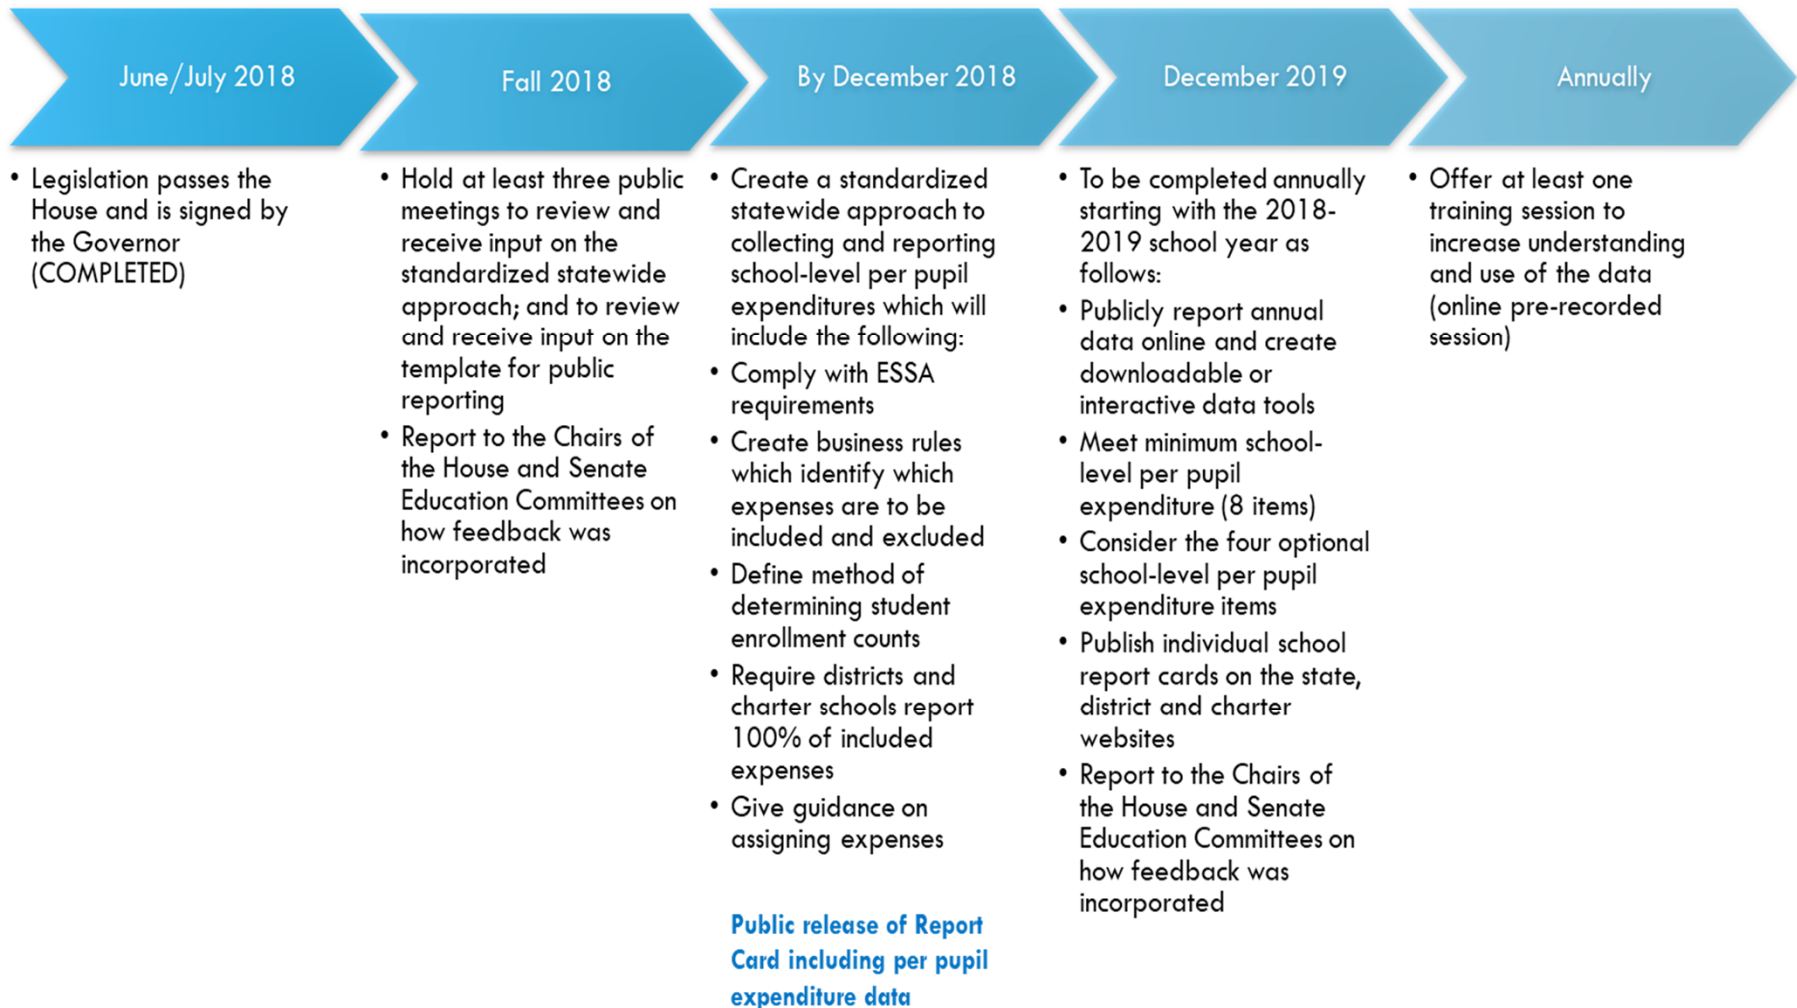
June/July 2018

- Legislation passes the House and is signed by the Governor (COMPLETED)

Fall 2018

- Hold at least three public meetings to review and receive input on the standardized statewide approach; and to review and receive input on the template for public reporting
- Report to the Chairs of the House and Senate Education Committees on how feedback was incorporated

By December 2018

- Create a standardized statewide approach to collecting and reporting school-level per pupil expenditures which will include the following:
- Comply with ESSA requirements
- Create business rules which identify which expenses are to be included and excluded
- Define method of determining student enrollment counts
- Require districts and charter schools report 100% of included expenses
- Give guidance on assigning expenses

Public release of Report Card including per pupil expenditure data

December 2019

- To be completed annually starting with the 2018-2019 school year as follows:
- Publicly report annual data online and create downloadable or interactive data tools
- Meet minimum school-level per pupil expenditure (8 items)
- Consider the four optional school-level per pupil expenditure items
- Publish individual school report cards on the state, district and charter websites
- Report to the Chairs of the House and Senate Education Committees on how feedback was incorporated

Annually

- Offer at least one training session to increase understanding and use of the data (online pre-recorded session)